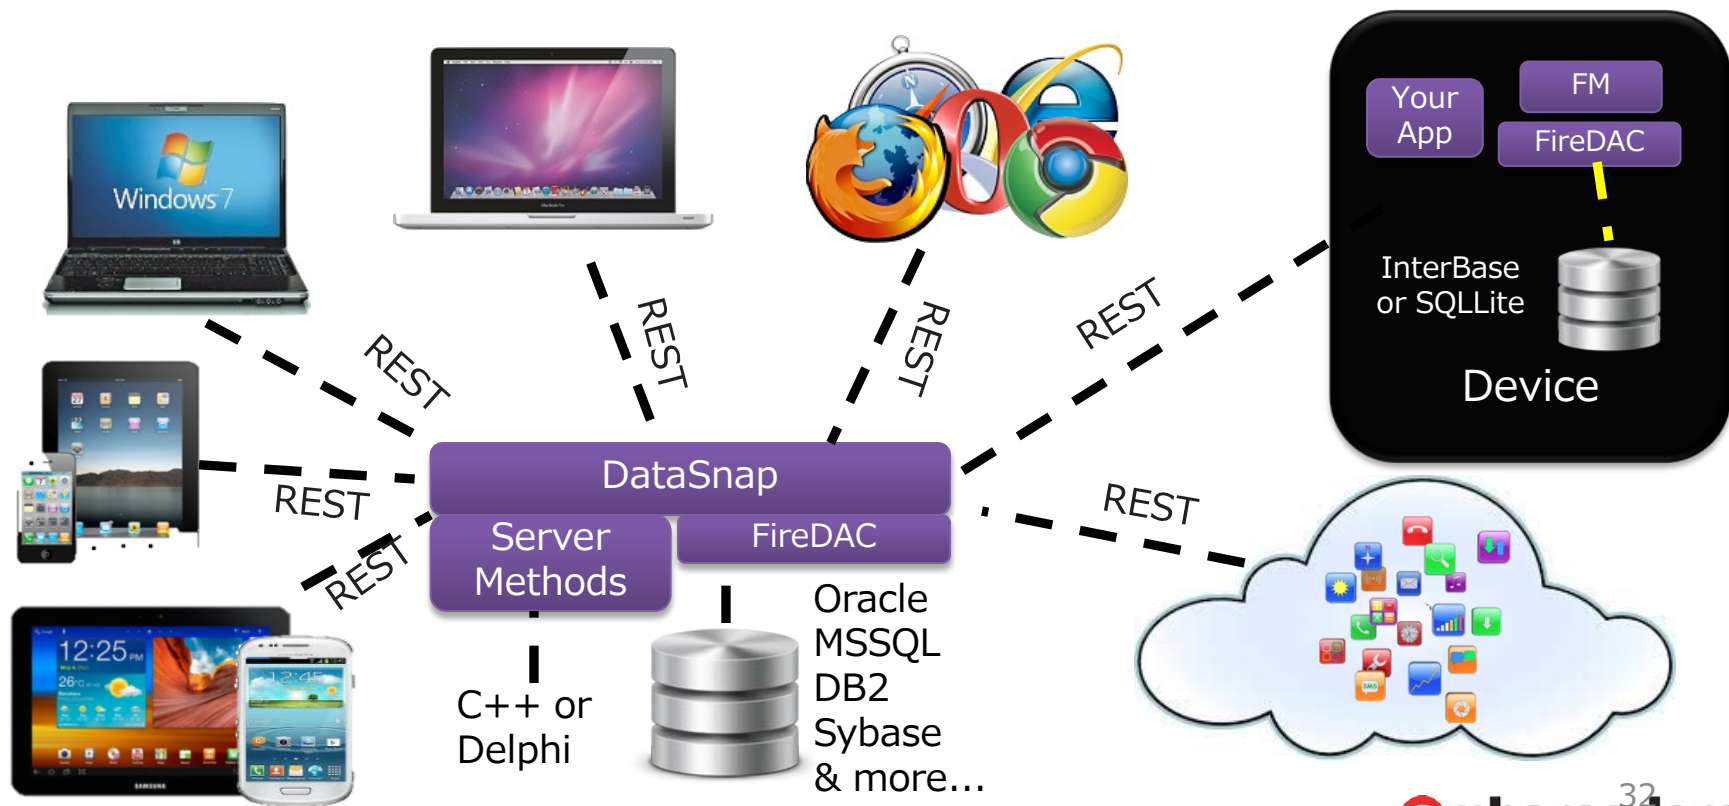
Windows 7

REST

REST

REST

REST

REST

REST

REST

Your App

FM

FireDAC

InterBase or SQLLite

Device

DataSnap

Server Methods

FireDAC

C++ or Delphi

Oracle
MSSQL
DB2
Sybase
& more...

12:25

32